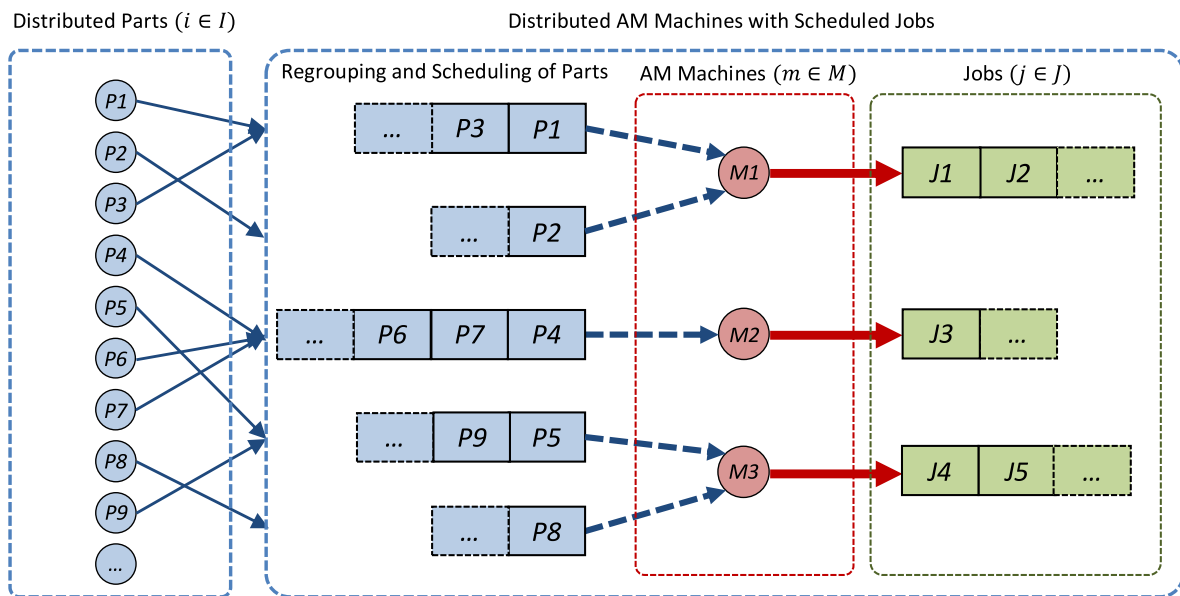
Distributed Parts ($i \in I$)

Distributed AM Machines with Scheduled Jobs

Regrouping and Scheduling of Parts

AM Machines ($m \in M$)

Jobs ($j \in J$)

P1
P2
P3
P4
P5
P6
P7
P8
P9
...

... | P3 | P1

... | P2

... | P6 | P7 | P4

... | P9 | P5

... | P8

M1
M2
M3

J1 | J2 | ...

J3 | ...

J4 | J5 | ...